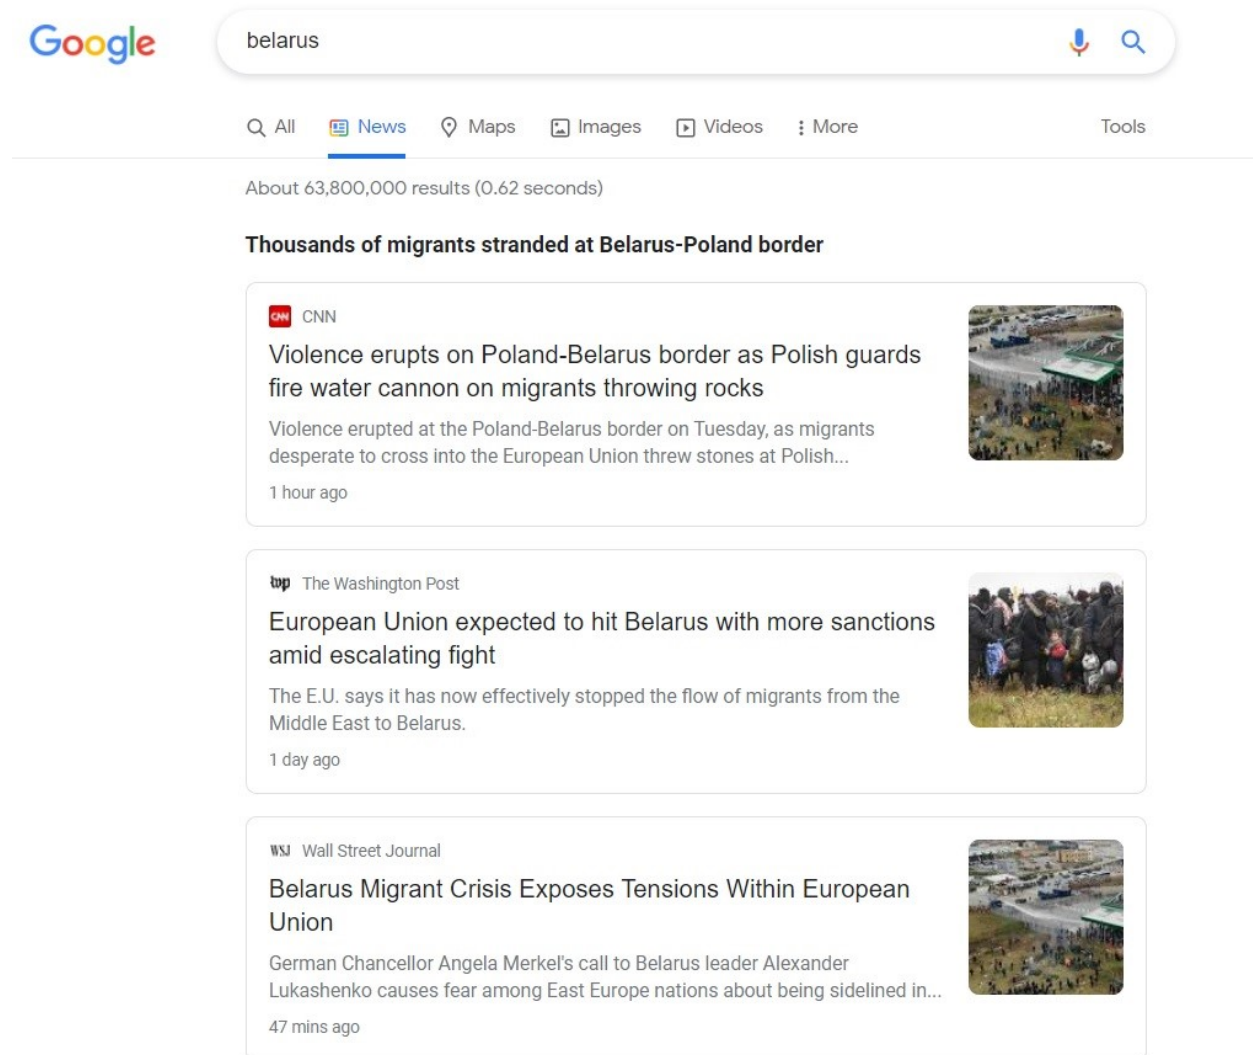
Google

belarus

All News Maps Images Videos More Tools

About 63,800,000 results (0.62 seconds)

Thousands of migrants stranded at Belarus-Poland border

CNN CNN

Violence erupts on Poland-Belarus border as Polish guards fire water cannon on migrants throwing rocks

Violence erupted at the Poland-Belarus border on Tuesday, as migrants desperate to cross into the European Union threw stones at Polish...

1 hour ago

wp The Washington Post

European Union expected to hit Belarus with more sanctions amid escalating fight

The E.U. says it has now effectively stopped the flow of migrants from the Middle East to Belarus.

1 day ago

WSJ Wall Street Journal

Belarus Migrant Crisis Exposes Tensions Within European Union

German Chancellor Angela Merkel's call to Belarus leader Alexander Lukashenko causes fear among East Europe nations about being sidelined in...

47 mins ago